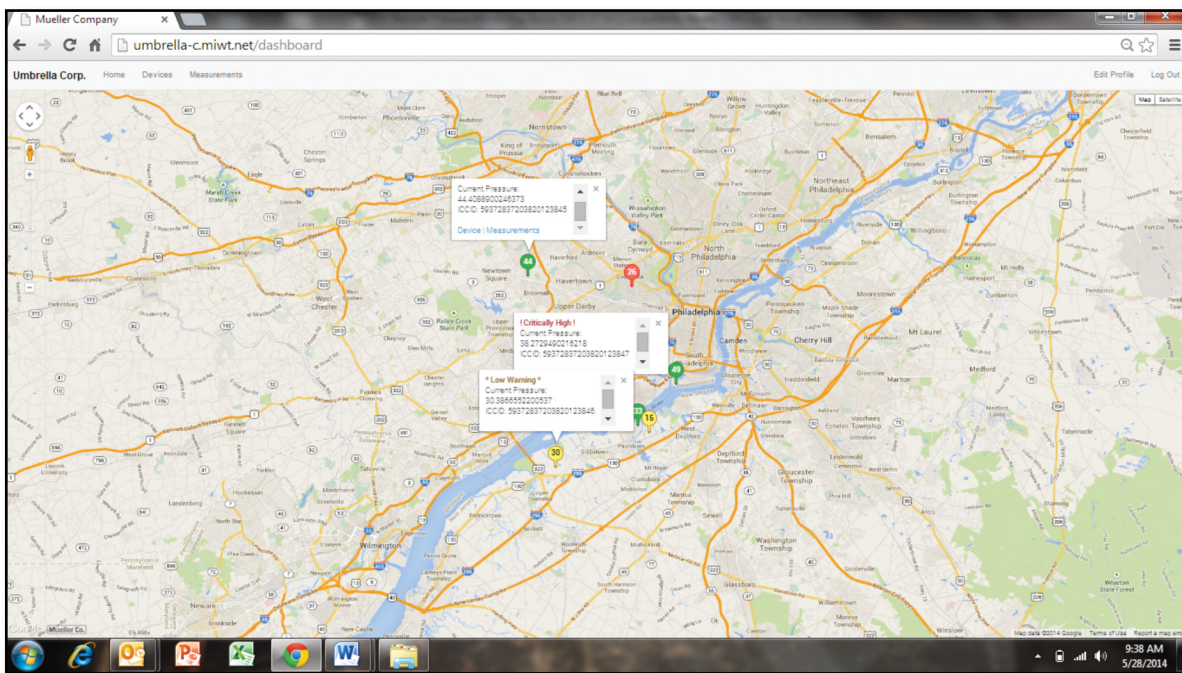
Mueller Company ×

umbrella-c.miwt.net/dashboard

Umbrella Corp. Home Devices Measurements

Edit Profile Log Out

Map Satellite

Current Pressure:
44.4088900245373
ICCID: 5937283720382012384​5

Device | Measurements

! Critically High !
Current Pressure:
38.2729490216218
ICCID: 5937283720382012384​7

* Low Warning *
Current Pressure:
30.3866552200537
ICCID: 5937283720382012384​6

44
26
49
33
15
30

Norristown
King of Prussia
Plymouth Meeting
West Chester
Newtown Square
Havertown
Upper Darby
Philadelphia
North Philadelphia
Northeast Philadelphia
Camden
Cherry Hill
Pennsauken Township
Moorestown
Mt Laurel
Marlton
Medford
Voorhees Township
Haddonfield
Deptford Township
Gloucester Township
Washington Township
Glassboro
Sewell
Wilmington
Newark
Landenberg
Chester
Media
Bensalem
Willingboro
Burlington
Marsh Creek State Park
Ridley Creek State Park
Wharton State Forest

Mueller Co.

Map data ©2014 Google Terms of Use Report a map error

9:38 AM
5/28/2014